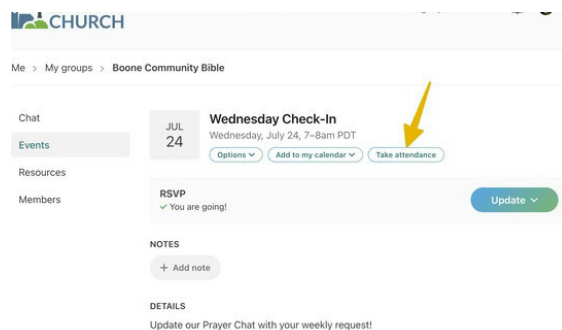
CHURCH

Me > My groups > Boone Community Bible

Chat
Events
Resources
Members

JUL
24

Wednesday Check-In
Wednesday, July 24, 7–8am PDT

Options
Add to my calendar
Take attendance

RSVP
✓ You are going!

Update

NOTES

+ Add note

DETAILS

Update our Prayer Chat with your weekly request!